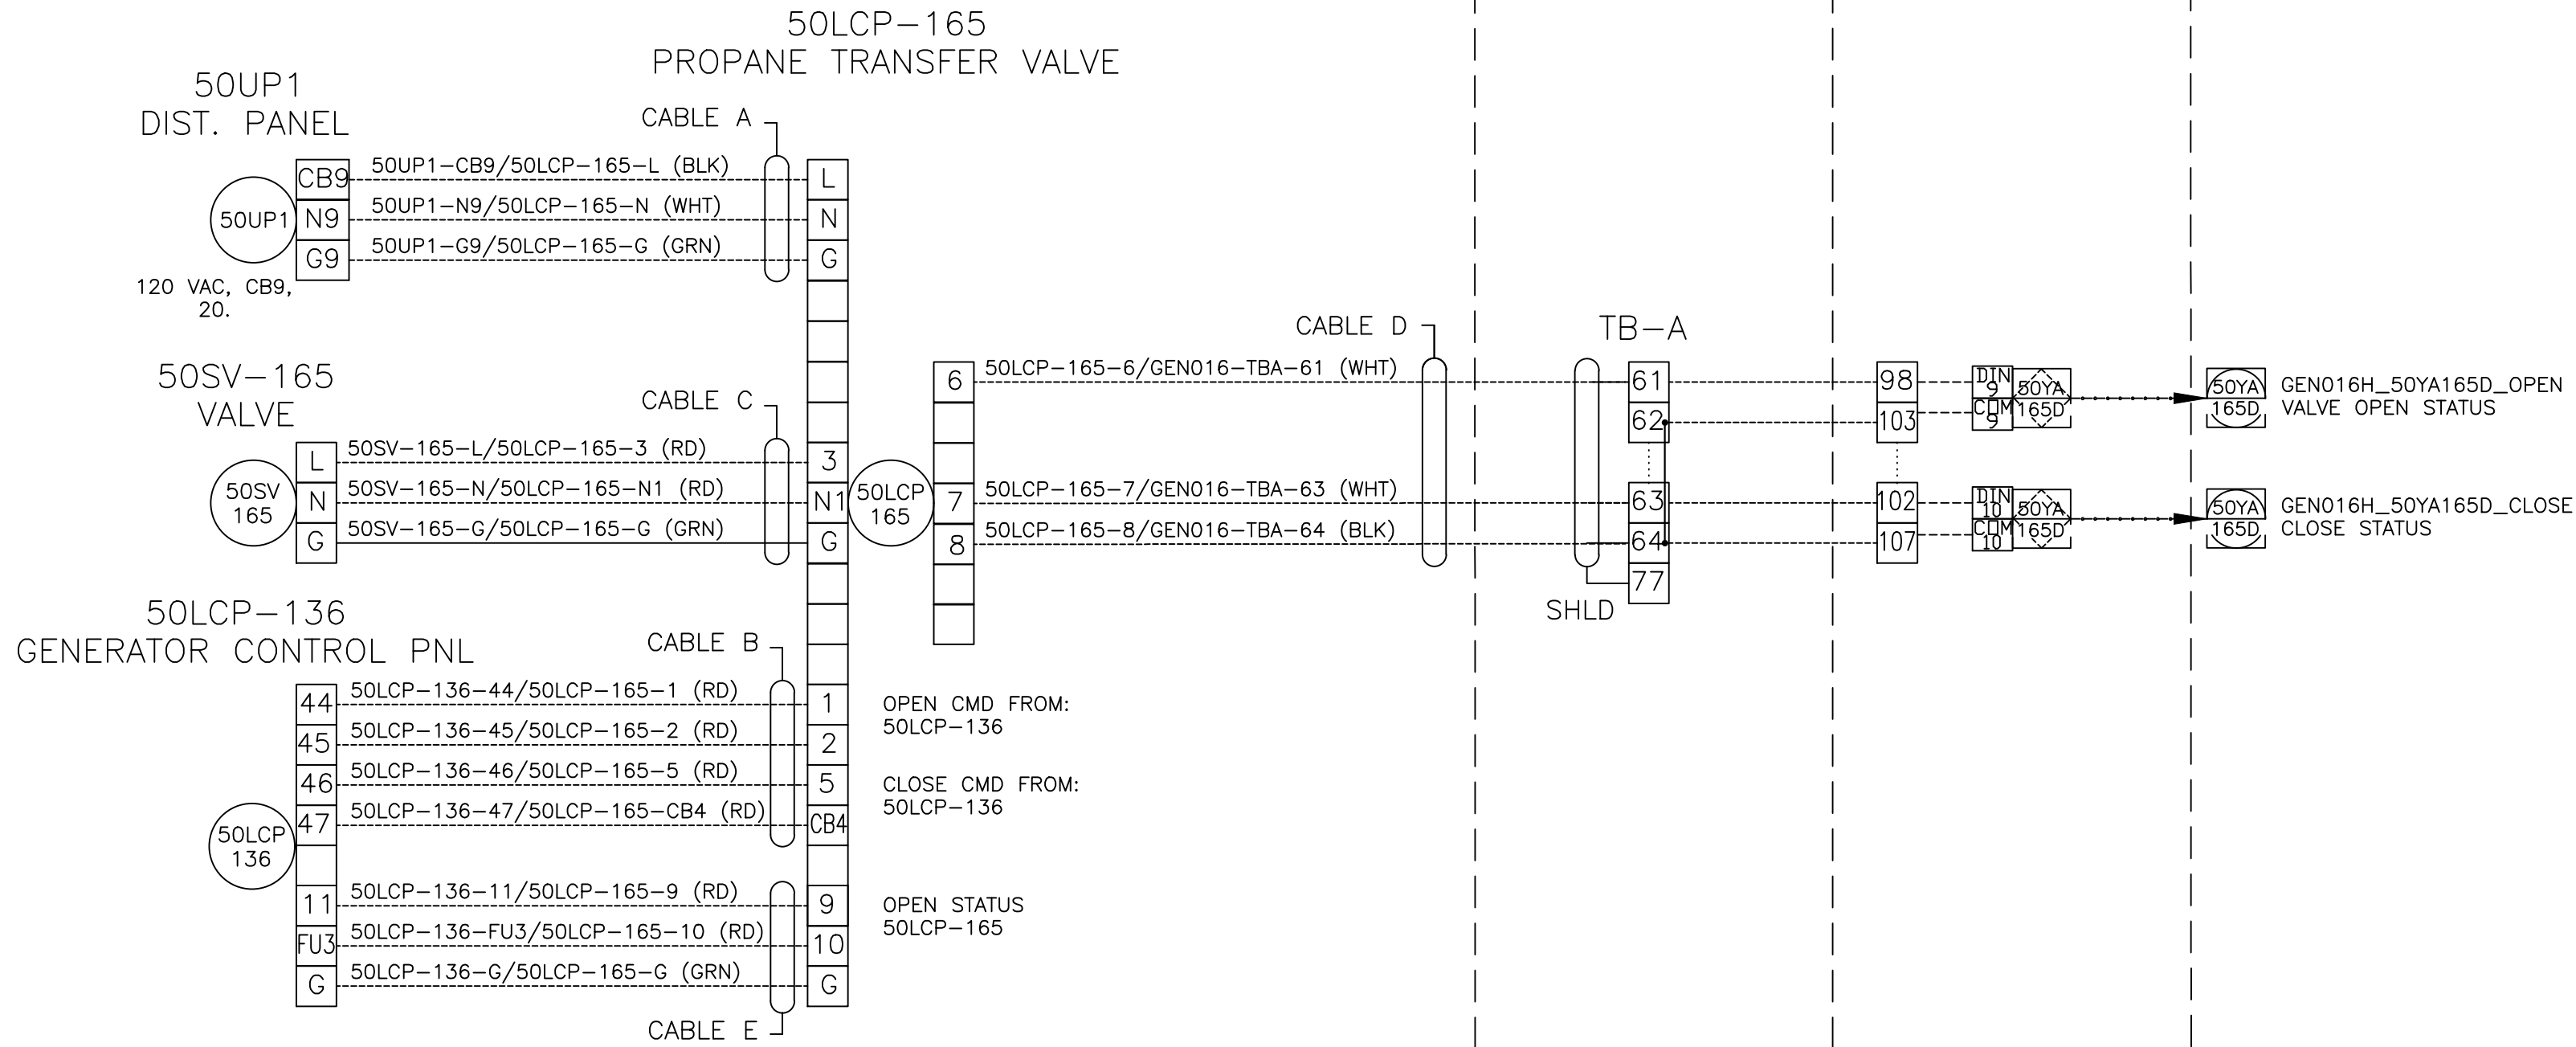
50LCP−165
PROPANE TRANSFER VALVE

50UP1
DIST. PANEL

CABLE A

50UP1
CB9
N9
G9
50UP1−CB9/50LCP−165−L (BLK)
50UP1−N9/50LCP−165−N (WHT)
50UP1−G9/50LCP−165−G (GRN)
L
N
G
120 VAC, CB9, 20.

CABLE D
TB−A

50SV−165
VALVE

CABLE C

6
50LCP−165−6/GEN016−TBA−61 (WHT)
61
62
98
103
DIN 9
COM 9
50YA 165D
50YA 165D
GEN016H_50YA165D_OPEN
VALVE OPEN STATUS

50SV 165
L
N
G
50SV−165−L/50LCP−165−3 (RD)
50SV−165−N/50LCP−165−N1 (RD)
50SV−165−G/50LCP−165−G (GRN)
3
N1
G
50LCP 165
7
8
50LCP−165−7/GEN016−TBA−63 (WHT)
50LCP−165−8/GEN016−TBA−64 (BLK)
63
64
77
102
107
DIN 10
COM 10
50YA 165D
50YA 165D
GEN016H_50YA165D_CLOSE
CLOSE STATUS

SHLD

50LCP−136
GENERATOR CONTROL PNL

CABLE B

44
45
46
47
50LCP 136
50LCP−136−44/50LCP−165−1 (RD)
50LCP−136−45/50LCP−165−2 (RD)
50LCP−136−46/50LCP−165−5 (RD)
50LCP−136−47/50LCP−165−CB4 (RD)
1
2
5
CB4
OPEN CMD FROM:
50LCP−136
CLOSE CMD FROM:
50LCP−136

11
FU3
G
50LCP−136−11/50LCP−165−9 (RD)
50LCP−136−FU3/50LCP−165−10 (RD)
50LCP−136−G/50LCP−165−G (GRN)
9
10
G
OPEN STATUS
50LCP−165

CABLE E